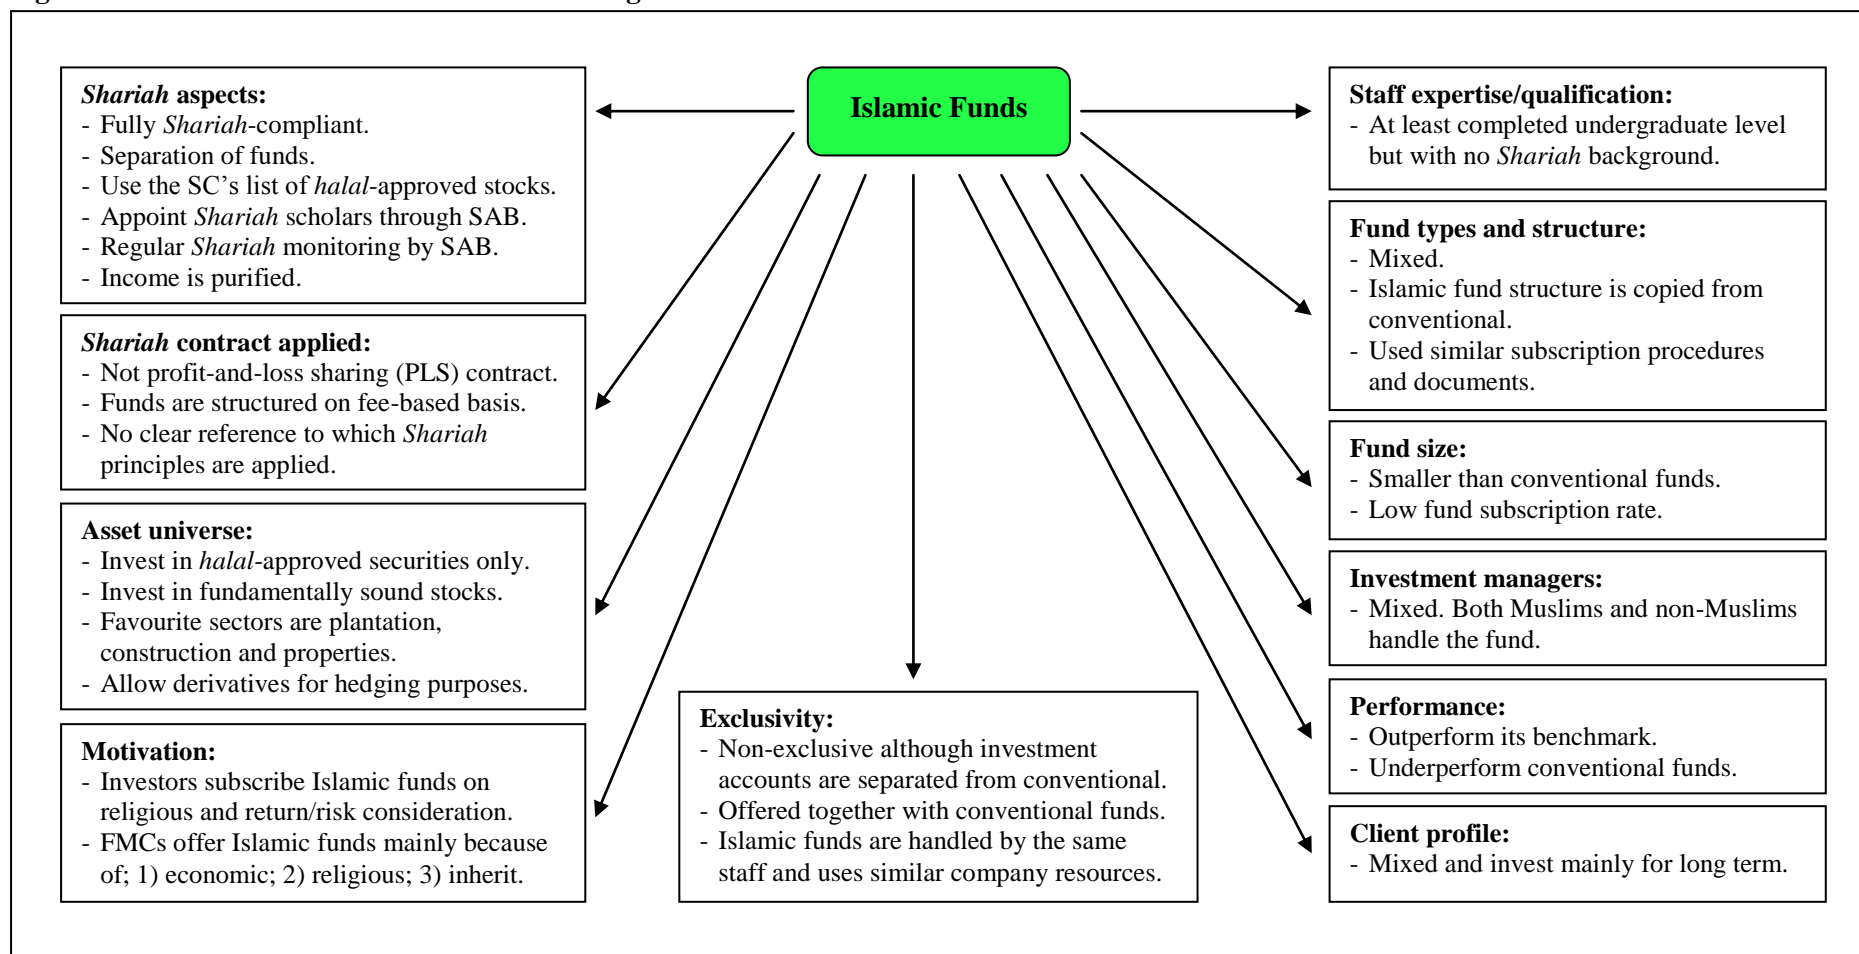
Islamic Funds

*Shariah* aspects:
- Fully *Shariah*-compliant.
- Separation of funds.
- Use the SC's list of *halal*-approved stocks.
- Appoint *Shariah* scholars through SAB.
- Regular *Shariah* monitoring by SAB.
- Income is purified.

*Shariah* contract applied:
- Not profit-and-loss sharing (PLS) contract.
- Funds are structured on fee-based basis.
- No clear reference to which *Shariah* principles are applied.

Asset universe:
- Invest in *halal*-approved securities only.
- Invest in fundamentally sound stocks.
- Favourite sectors are plantation, construction and properties.
- Allow derivatives for hedging purposes.

Motivation:
- Investors subscribe Islamic funds on religious and return/risk consideration.
- FMCs offer Islamic funds mainly because of; 1) economic; 2) religious; 3) inherit.

Exclusivity:
- Non-exclusive although investment accounts are separated from conventional.
- Offered together with conventional funds.
- Islamic funds are handled by the same staff and uses similar company resources.

Staff expertise/qualification:
- At least completed undergraduate level but with no *Shariah* background.

Fund types and structure:
- Mixed.
- Islamic fund structure is copied from conventional.
- Used similar subscription procedures and documents.

Fund size:
- Smaller than conventional funds.
- Low fund subscription rate.

Investment managers:
- Mixed. Both Muslims and non-Muslims handle the fund.

Performance:
- Outperform its benchmark.
- Underperform conventional funds.

Client profile:
- Mixed and invest mainly for long term.